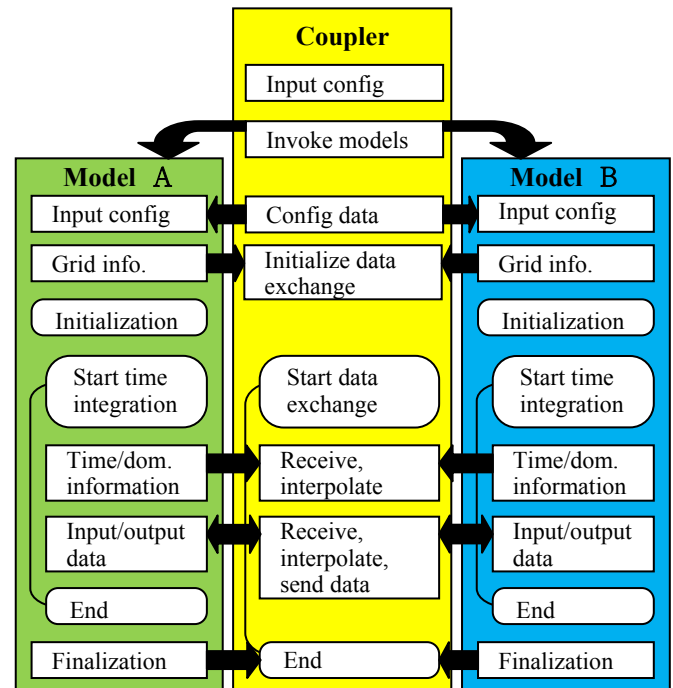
Coupler

Input config

Invoke models

Model A

Input config

Grid info.

Initialization

Start time integration

Time/dom. information

Input/output data

End

Finalization

Config data

Initialize data exchange

Start data exchange

Receive, interpolate

Receive, interpolate, send data

End

Model B

Input config

Grid info.

Initialization

Start time integration

Time/dom. information

Input/output data

End

Finalization